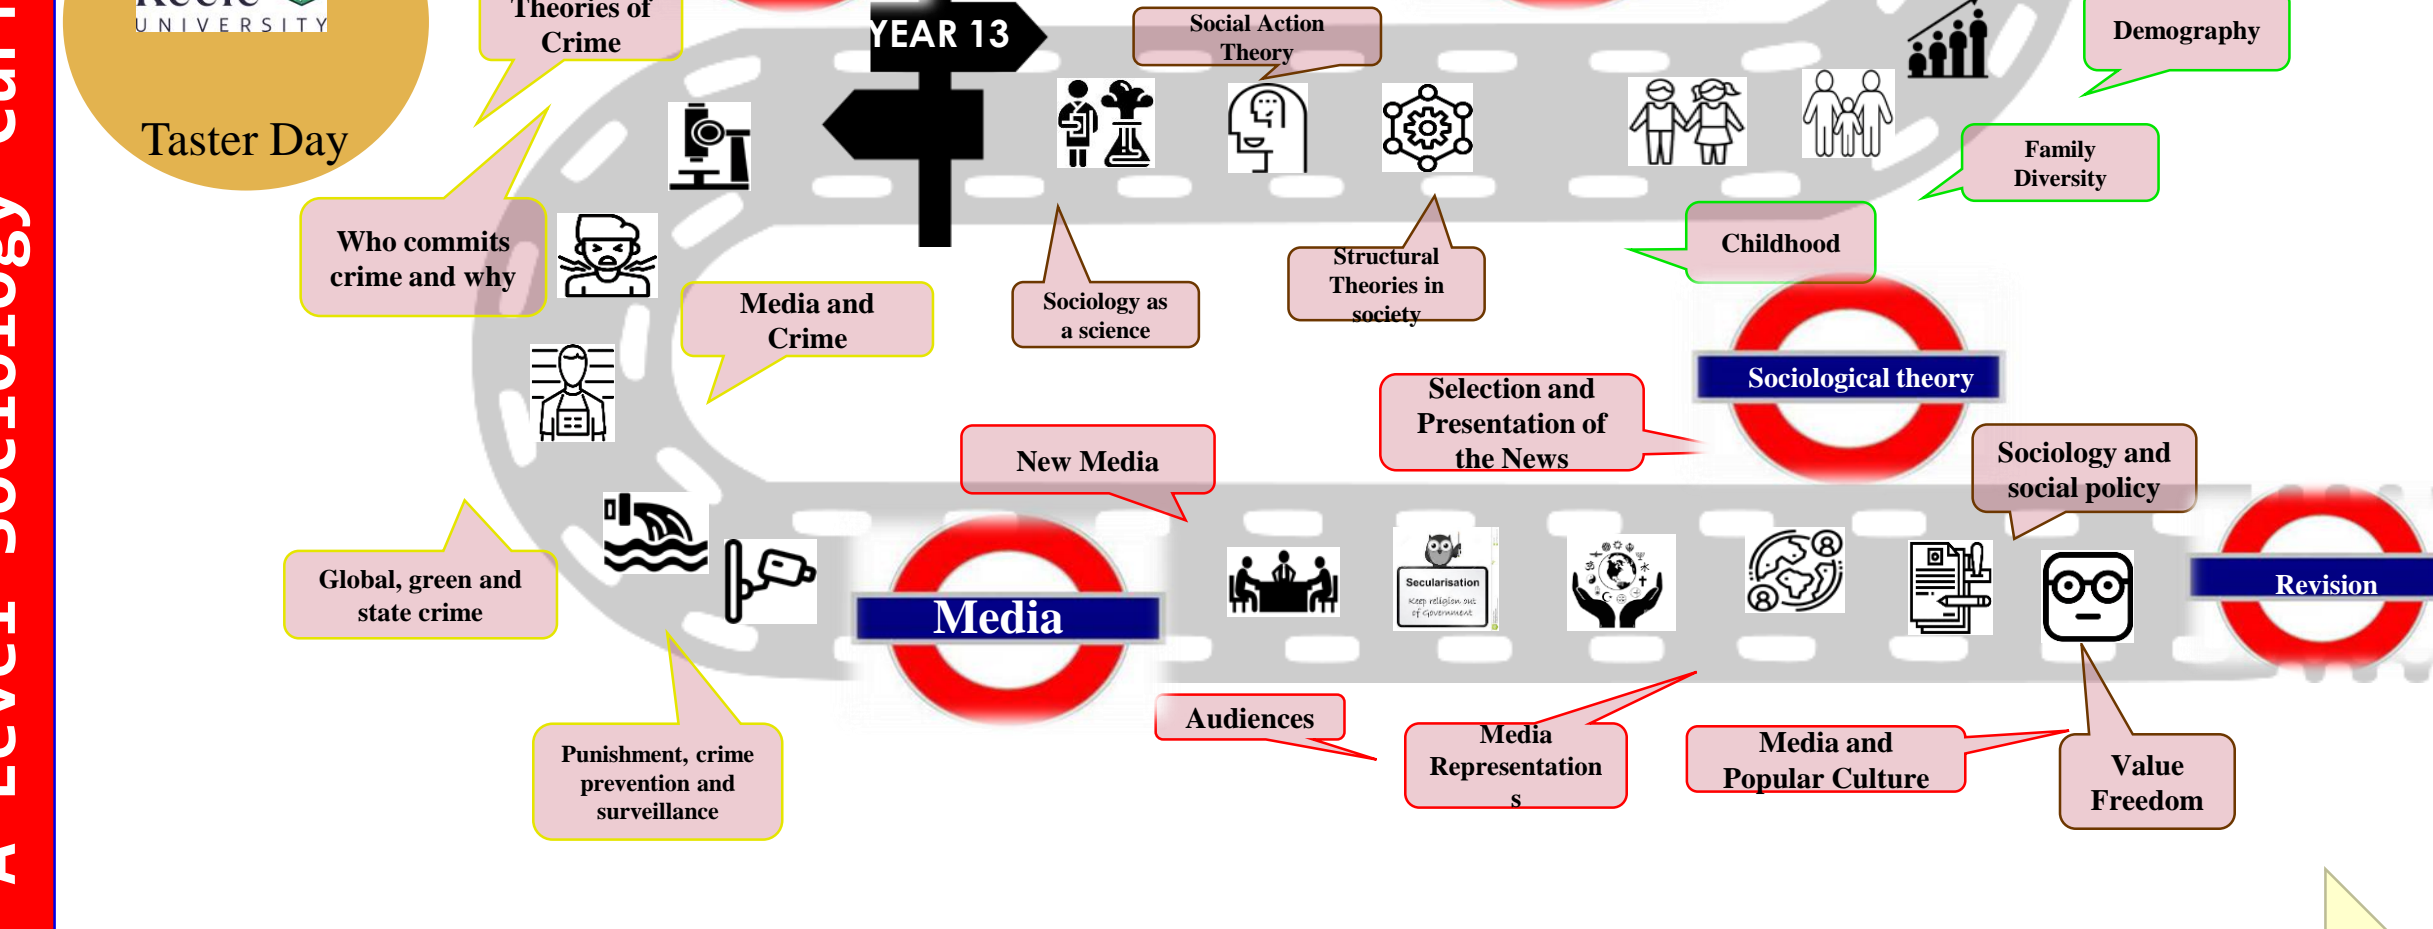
A Level Sociology and

UNIVERSITY

Taster Day

Theories of Crime

YEAR 13

Social Action Theory

Demography

Family Diversity

Childhood

Who commits crime and why

Media and Crime

Sociology as a science

Structural Theories in society

Sociological theory

Selection and Presentation of the News

New Media

Sociology and social policy

Global, green and state crime

Media

Secularisation

Keep religion out of Government

Revision

Audiences

Media Representations

Media and Popular Culture

Value Freedom

Punishment, crime prevention and surveillance